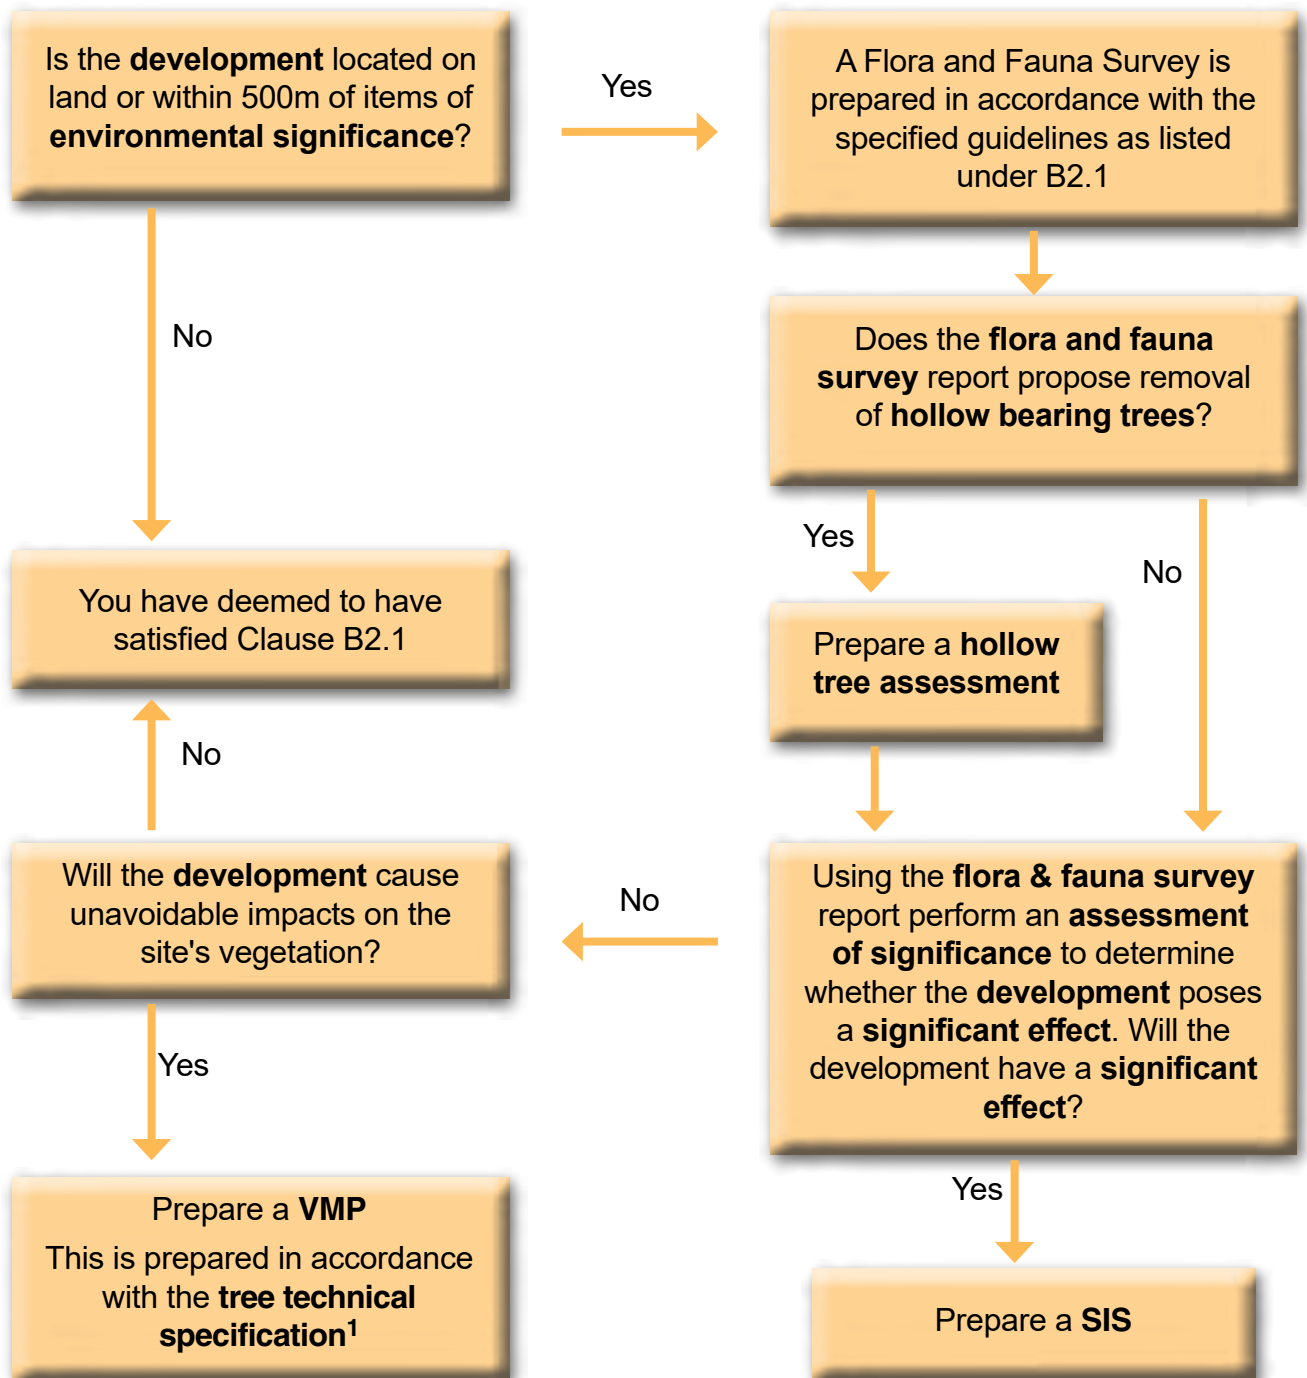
Is the development located on land or within 500m of items of environmental significance?

Yes

A Flora and Fauna Survey is prepared in accordance with the specified guidelines as listed under B2.1

No

Does the flora and fauna survey report propose removal of hollow bearing trees?

Yes

No

You have deemed to have satisfied Clause B2.1

Prepare a hollow tree assessment

No

Will the development cause unavoidable impacts on the site's vegetation?

No

Using the flora & fauna survey report perform an assessment of significance to determine whether the development poses a significant effect. Will the development have a significant effect?

Yes

Yes

Prepare a VMP

This is prepared in accordance with the tree technical specification$^1$

Prepare a SIS